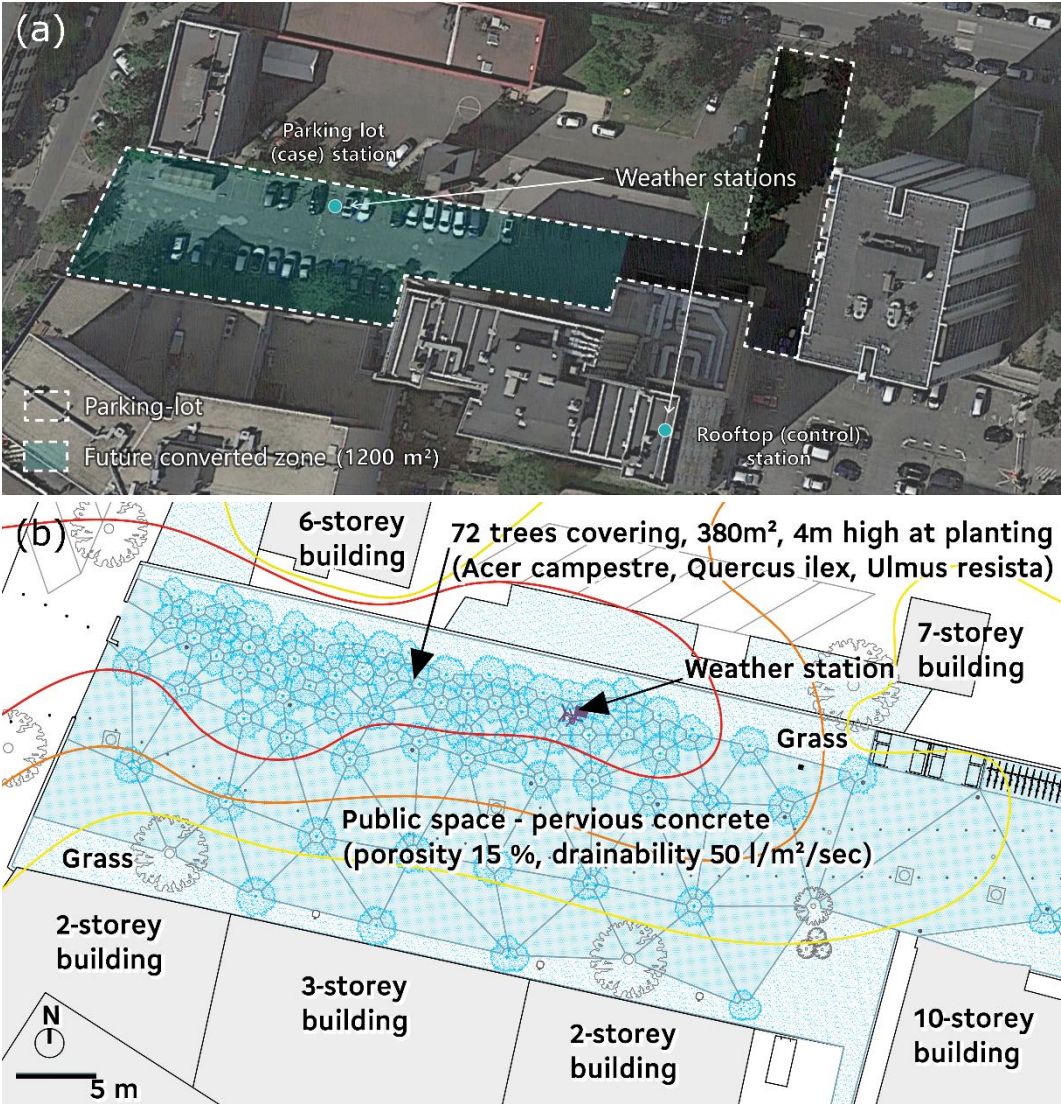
(a)

Parking lot (case) station

Weather stations

Parking-lot

Future converted zone (1200 m²)

Rooftop (control) station

(b)

6-storey building

72 trees covering, 380m², 4m high at planting (Acer campestre, Quercus ilex, Ulmus resista)

7-storey building

Weather station

Grass

Public space - pervious concrete (porosity 15 %, drainability 50 l/m²/sec)

Grass

2-storey building

3-storey building

2-storey building

10-storey building

N

5 m